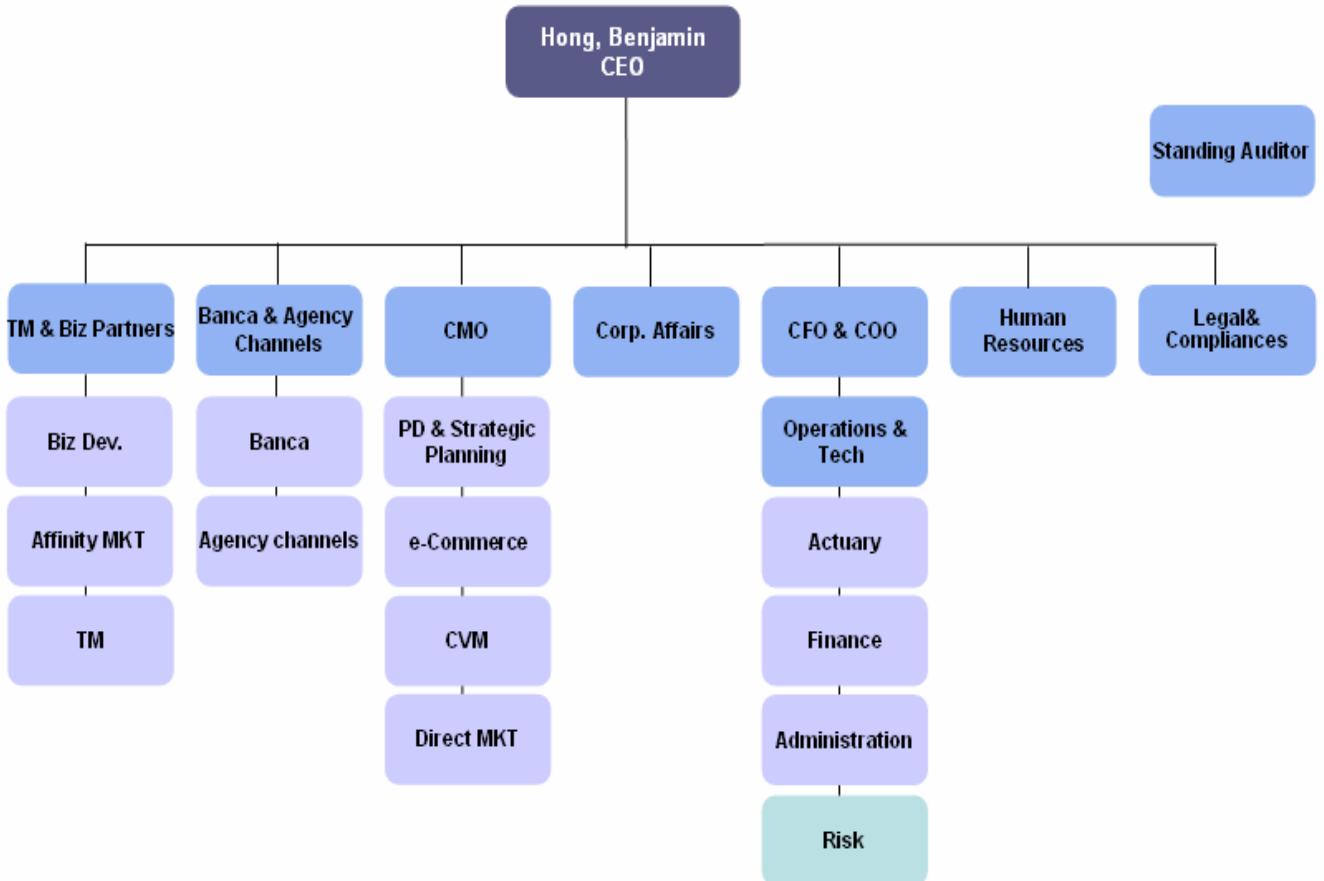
Hong, Benjamin
CEO

Standing Auditor

TM & Biz Partners

Biz Dev.

Affinity MKT

TM

Banca & Agency Channels

Banca

Agency channels

CMO

PD & Strategic Planning

e-Commerce

CVM

Direct MKT

Corp. Affairs

CFO & COO

Operations & Tech

Actuary

Finance

Administration

Risk

Human Resources

Legal& Compliances